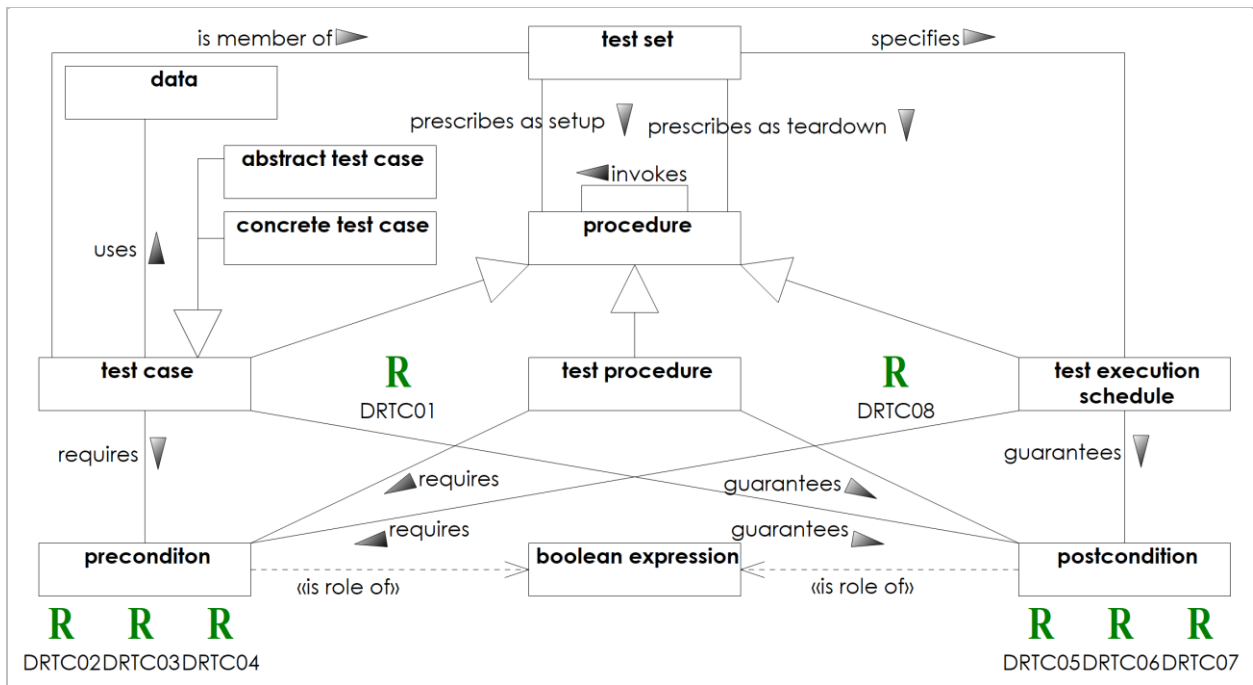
is member of
test set
specifies
data
prescribes as setup
prescribes as teardown
abstract test case
invokes
concrete test case
procedure
uses
test case
R
DRTC01
test procedure
R
DRTC08
test execution schedule
requires
requires
guarantees
guarantees
requires
guarantees
preconditon
boolean expression
postcondition
«is role of»
«is role of»
R R R
DRTC02DRTC03DRTC04
R R R
DRTC05DRTC06DRTC07